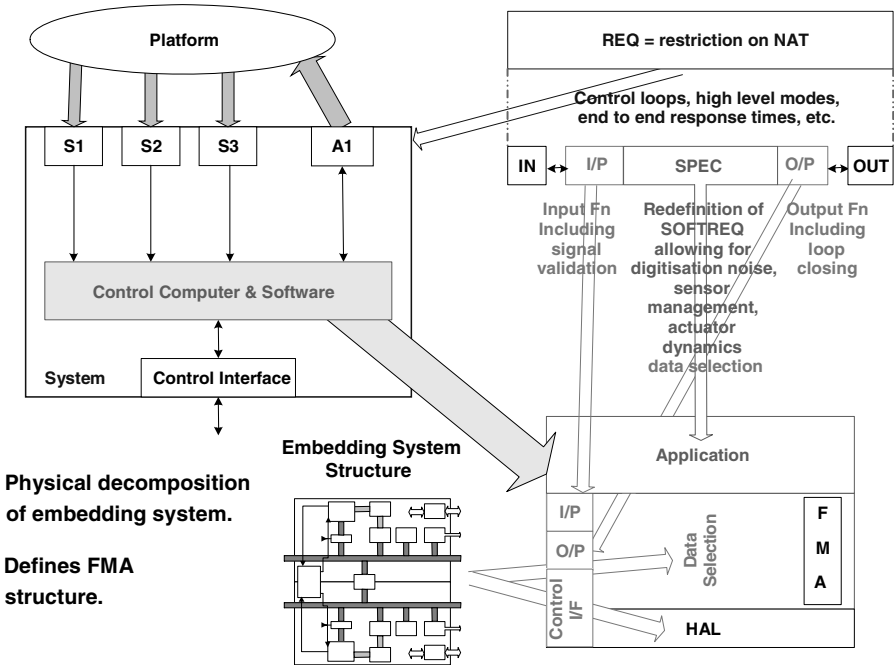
Platform

REQ = restriction on NAT

Control loops, high level modes, end to end response times, etc.

S1

S2

S3

A1

IN

I/P

SPEC

O/P

OUT

Input Fn Including signal validation

Redefinition of SOFTREQ allowing for digitisation noise, sensor management, actuator dynamics data selection

Output Fn Including loop closing

Control Computer & Software

System

Control Interface

Embedding System Structure

Application

Physical decomposition of embedding system.

Defines FMA structure.

I/P

O/P

Control I/F

Data Selection

F

M

A

HAL